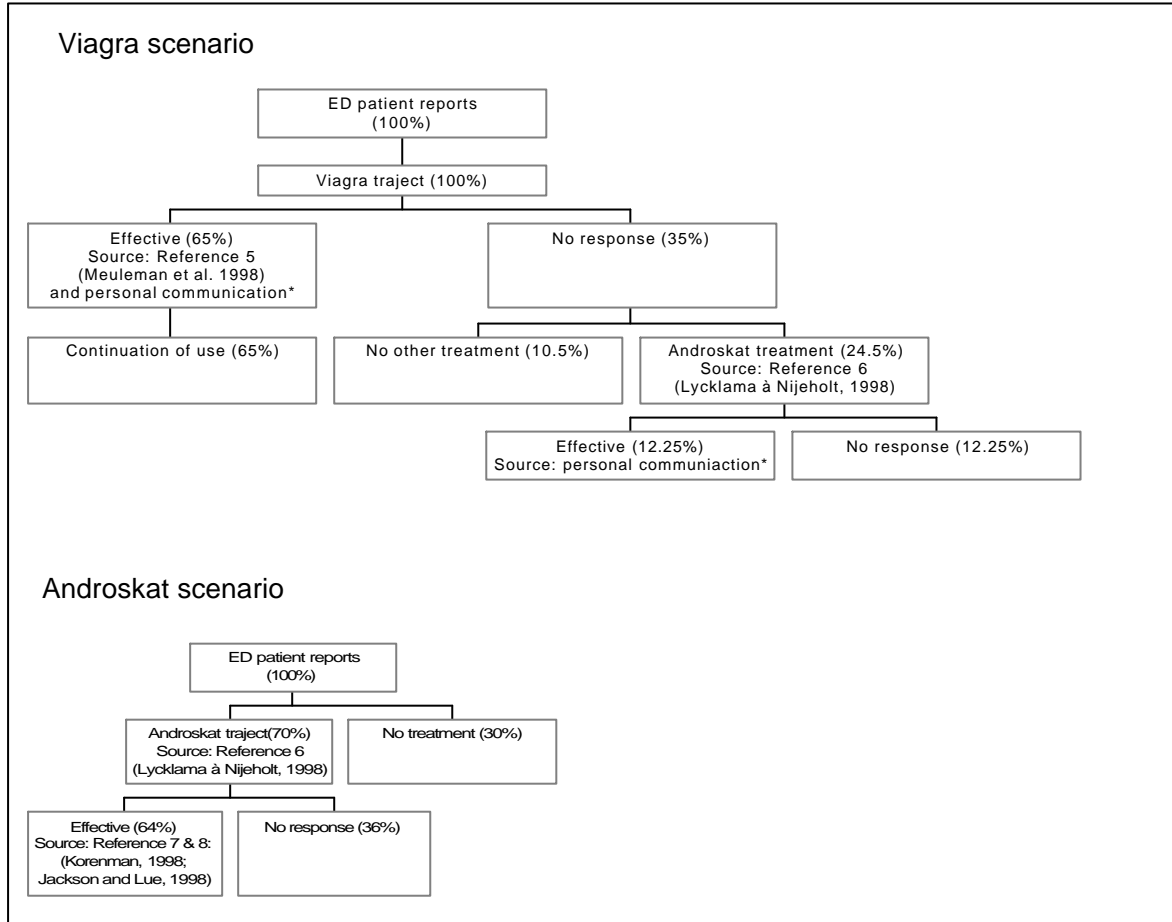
Viagra scenario

ED patient reports (100%)

Viagra traject (100%)

Effective (65%) Source: Reference 5 (Meuleman et al. 1998) and personal communication*

No response (35%)

Continuation of use (65%)

No other treatment (10.5%)

Androskat treatment (24.5%) Source: Reference 6 (Lycklama à Nijeholt, 1998)

Effective (12.25%) Source: personal communiaction*

No response (12.25%)

Androskat scenario

ED patient reports (100%)

Androskat traject(70%) Source: Reference 6 (Lycklama à Nijeholt, 1998)

No treatment (30%)

Effective (64%) Source: Reference 7 & 8: (Korenman, 1998; Jackson and Lue, 1998)

No response (36%)